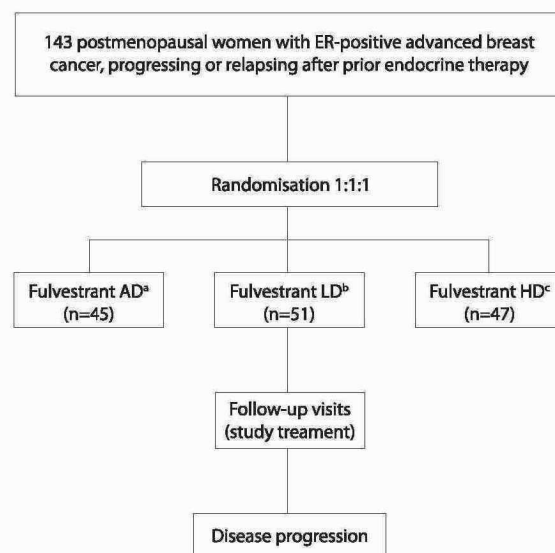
143 postmenopausal women with ER-positive advanced breast cancer, progressing or relapsing after prior endocrine therapy

Randomisation 1:1:1

Fulvestrant AD$^{a}$ (n=45)

Fulvestrant LD$^{b}$ (n=51)

Fulvestrant HD$^{c}$ (n=47)

Follow-up visits (study treament)

Disease progression